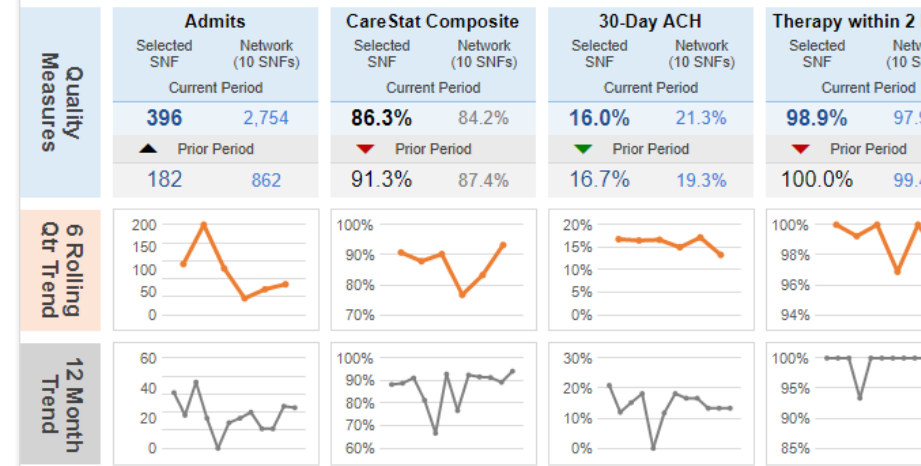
Quality Measures

| Admits | | CareStat Composite | | 30-Day ACH | | Therapy within 2 | |
|---|---|---|---|---|---|---|---|
| Selected SNF | Network (10 SNFs) | Selected SNF | Network (10 SNFs) | Selected SNF | Network (10 SNFs) | Selected SNF | Netw (10 S |
| Current Period | | Current Period | | Current Period | | Current Period | |
| 396 | 2,754 | 86.3% | 84.2% | 16.0% | 21.3% | 98.9% | 97.9 |
| Prior Period | | Prior Period | | Prior Period | | Prior Period | |
| 182 | 862 | 91.3% | 87.4% | 16.7% | 19.3% | 100.0% | 99.4 |

6 Rolling Qtr Trend

200
150
100
50
0

100%
90%
80%
70%

20%
15%
10%
5%
0%

100%
98%
96%
94%

12 Month Trend

60
40
20
0

100%
90%
80%
70%
60%

30%
20%
10%
0%

100%
95%
90%
85%